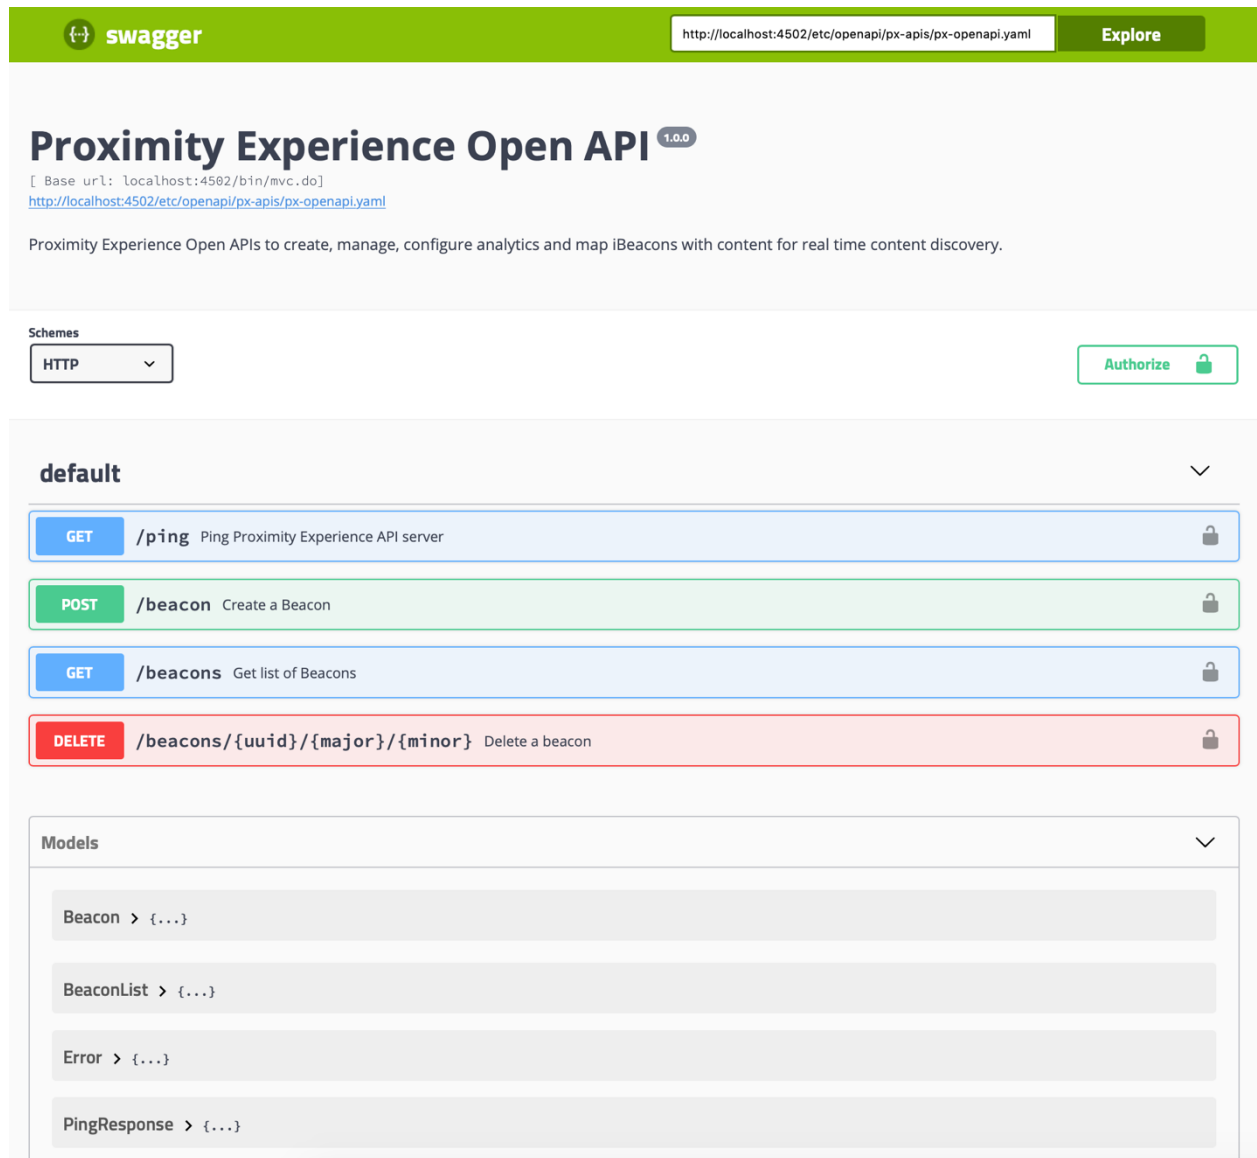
swagger

http://localhost:4502/etc/openapi/px-apis/px-openapi.yaml

Explore

Proximity Experience Open API 1.0.0

[ Base url: localhost:4502/bin/mvc.do]

http://localhost:4502/etc/openapi/px-apis/px-openapi.yaml

Proximity Experience Open APIs to create, manage, configure analytics and map iBeacons with content for real time content discovery.

Schemes

HTTP

Authorize

default

GET /ping Ping Proximity Experience API server

POST /beacon Create a Beacon

GET /beacons Get list of Beacons

DELETE /beacons/{uuid}/{major}/{minor} Delete a beacon

Models

Beacon > {...}

BeaconList > {...}

Error > {...}

PingResponse > {...}